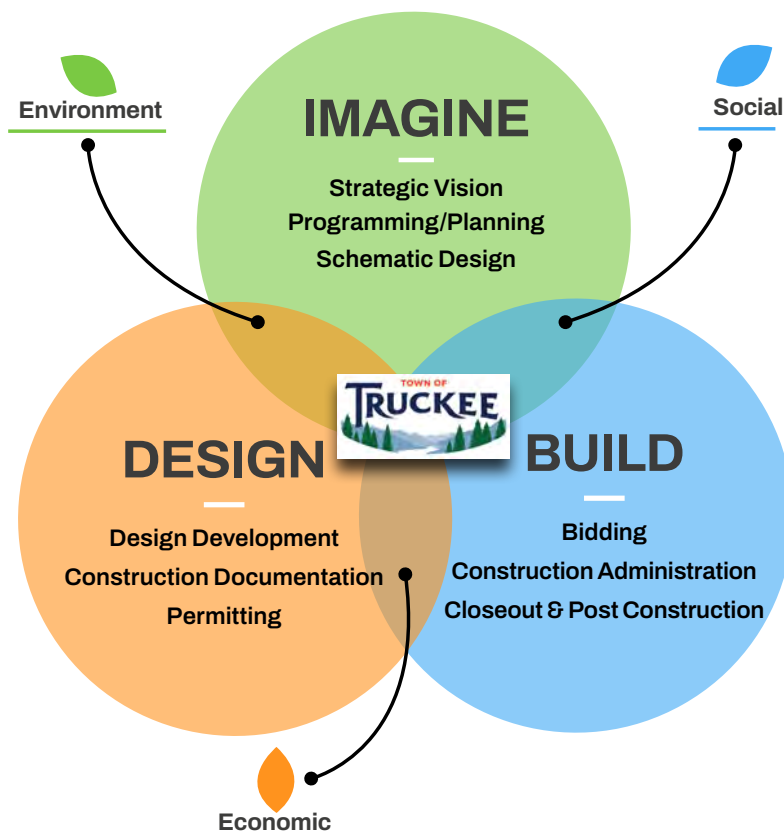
Environment

IMAGINE

Strategic Vision
Programming/Planning
Schematic Design

Social

TOWN OF
TRUCKEE

DESIGN

Design Development
Construction Documentation
Permitting

BUILD

Bidding
Construction Administration
Closeout & Post Construction

Economic